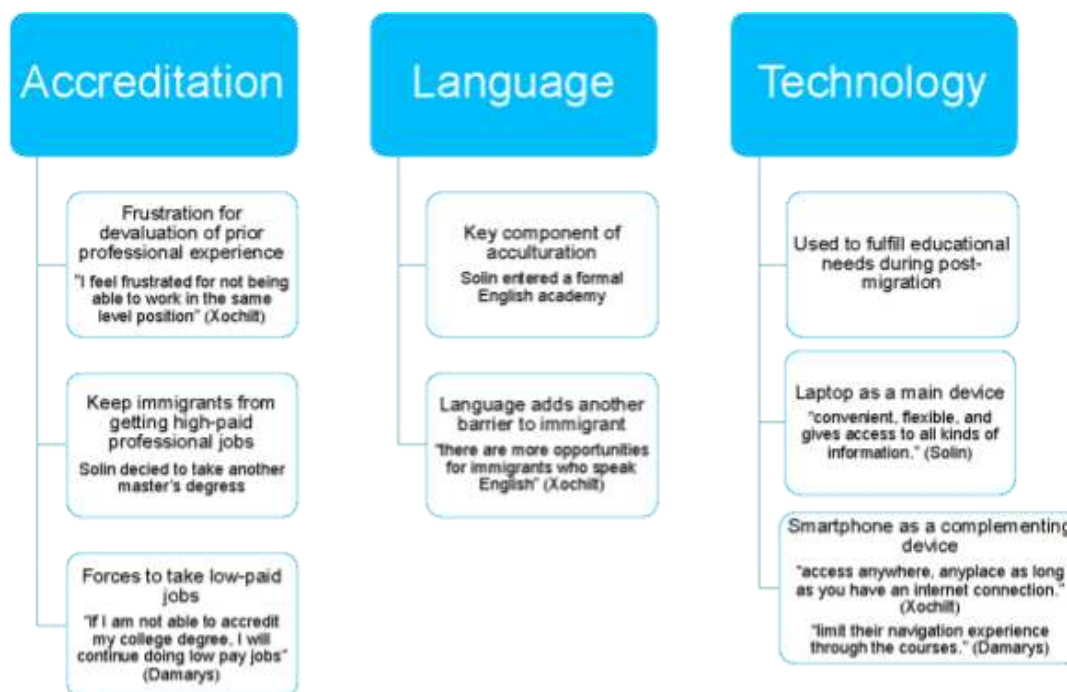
Accreditation

Frustration for devaluation of prior professional experience
"I feel frustrated for not being able to work in the same level position" (Xochilt)

Keep immigrants from getting high-paid professional jobs
Solin decied to take another master's degress

Forces to take low-paid jobs
"If I am not able to accredit my college degree, I will continue doing low pay jobs" (Damarys)

Language

Key component of acculturation
Solin entered a formal English academy

Language adds another barrier to immigrant
"there are more opportunities for immigrants who speak English" (Xochilt)

Technology

Used to fulfill educational needs during post-migration

Laptop as a main device
"convenient, flexible, and gives access to all kinds of information." (Solin)

Smartphone as a complementing device
"access anywhere, anyplace as long as you have an internet connection." (Xochilt)
"limit their navigation experience through the courses." (Damarys)